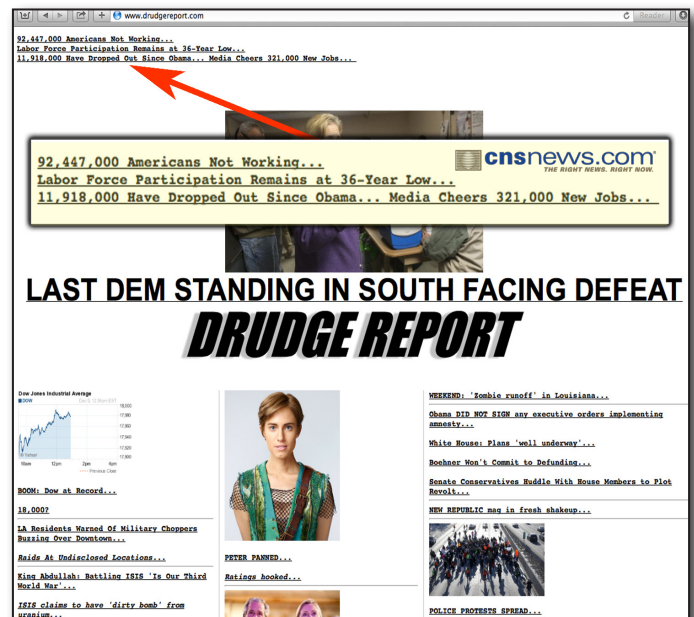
www.drudgereport.com

Reader

92,447,000 Americans Not Working...
Labor Force Participation Remains at 36-Year Low...
11,918,000 Have Dropped Out Since Obama... Media Cheers 321,000 New Jobs...

92,447,000 Americans Not Working...
Labor Force Participation Remains at 36-Year Low...
11,918,000 Have Dropped Out Since Obama... Media Cheers 321,000 New Jobs...

cnsnews.com
THE RIGHT NEWS. RIGHT NOW.

LAST DEM STANDING IN SOUTH FACING DEFEAT

DRUDGE REPORT

Dow Jones Industrial Average
DOW
18,000
17,980
17,960
17,940
17,920
17,900
10am 12pm 2pm 4pm
Previous Close

BOOM: Dow at Record...

18,000?

LA Residents Warned Of Military Choppers Buzzing Over Downtown...

Raids At Undisclosed Locations...

King Abdullah: Battling ISIS 'Is Our Third World War'...

ISIS claims to have 'dirty bomb' from uranium...

PETER PANNED...

Ratings hooked...

WEEKEND: 'Zombie runoff' in Louisiana...

Obama DID NOT SIGN any executive orders implementing amnesty...

White House: Plans 'well underway'...

Boehner Won't Commit to Defunding...

Senate Conservatives Huddle With House Members to Plot Revolt...

NEW REPUBLIC mag in fresh shakeup...

POLICE PROTESTS SPREAD...